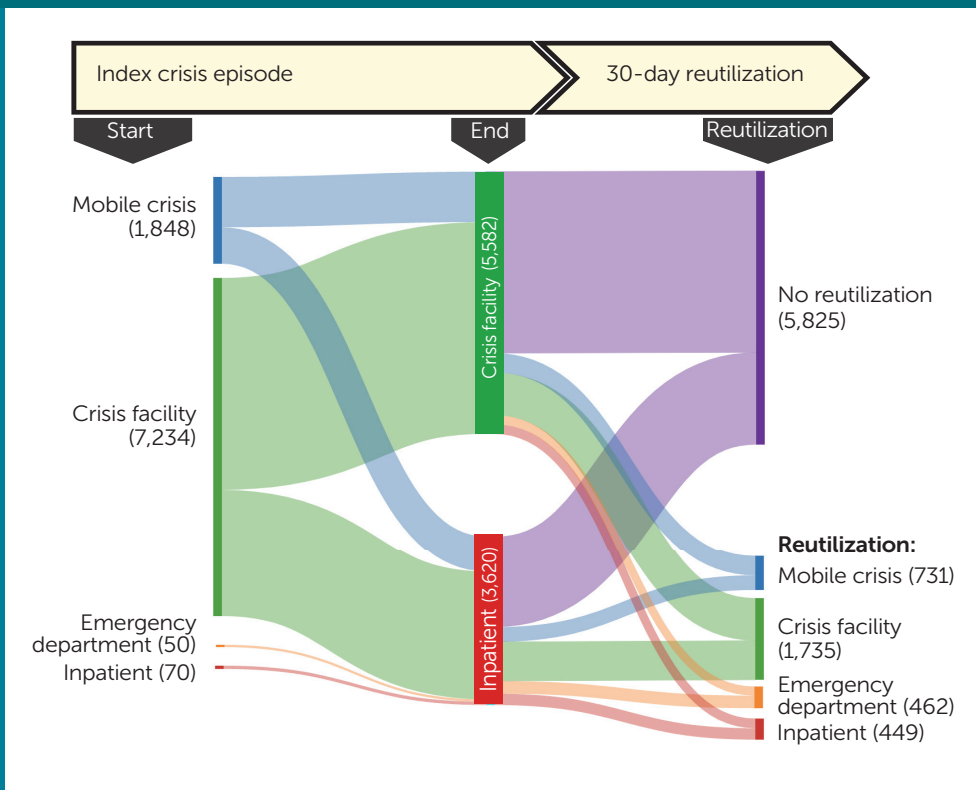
Index crisis episode

30-day reutilization

Start

End

Reutilization

Mobile crisis (1,848)

Crisis facility (7,234)

Emergency department (50)

Inpatient (70)

Crisis facility (5,582)

Inpatient (3,620)

No reutilization (5,825)

Reutilization:

Mobile crisis (731)

Crisis facility (1,735)

Emergency department (462)

Inpatient (449)